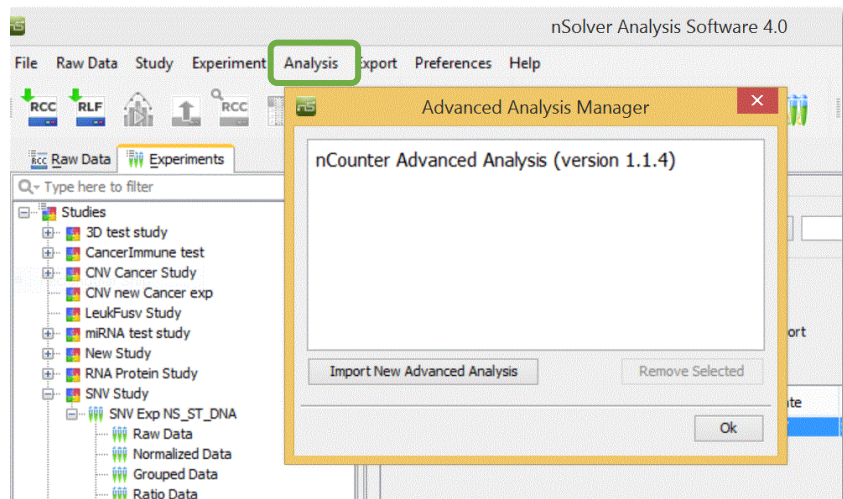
nSolver Analysis Software 4.0

File Raw Data Study Experiment Analysis Export Preferences Help

RCC RLF RCC

Raw Data Experiments

Type here to filter

Studies
3D test study
CancerImmune test
CNV Cancer Study
CNV new Cancer exp
LeukFusv Study
miRNA test study
New Study
RNA Protein Study
SNV Study
SNV Exp NS_ST_DNA
Raw Data
Normalized Data
Grouped Data
Ratio Data

Advanced Analysis Manager

nCounter Advanced Analysis (version 1.1.4)

Import New Advanced Analysis

Remove Selected

Ok

ort

ate